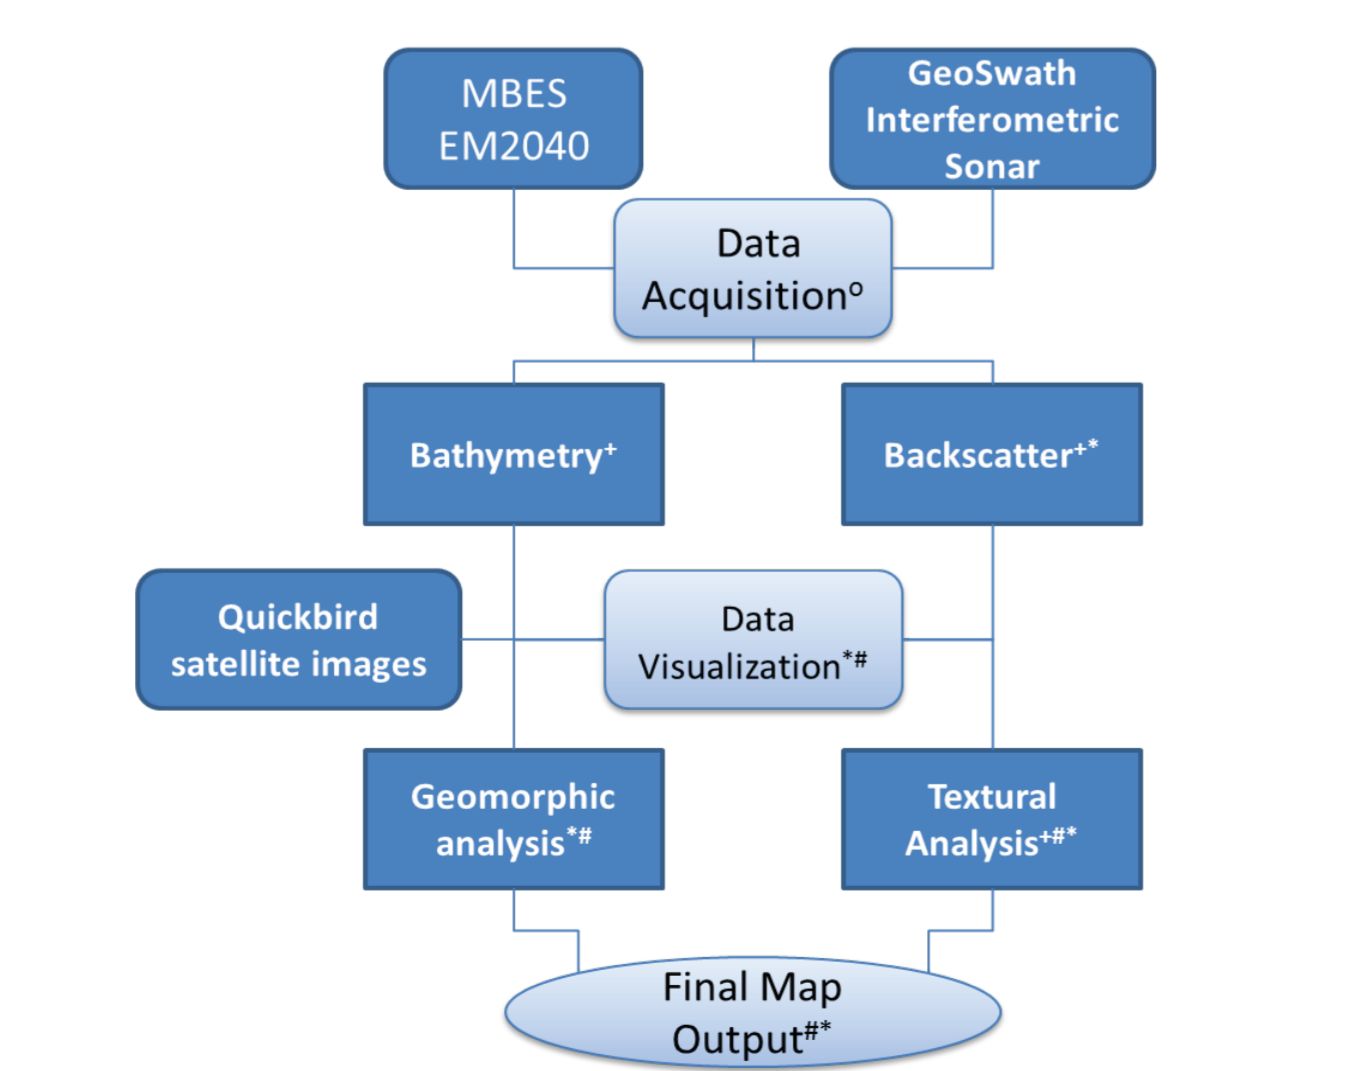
MBES EM2040

GeoSwath Interferometric Sonar

Data Acquisition°

Bathymetry⁺

Backscatter⁺*

Quickbird satellite images

Data Visualization*#

Geomorphic analysis*#

Textural Analysis⁺#*

Final Map Output#*